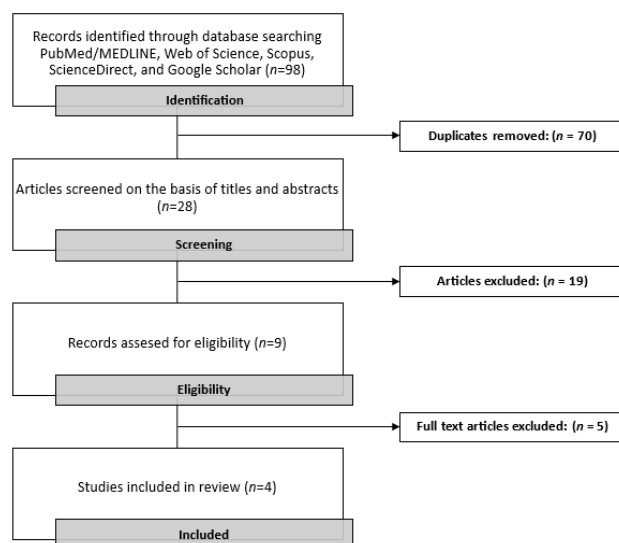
Records identified through database searching PubMed/MEDLINE, Web of Science, Scopus, ScienceDirect, and Google Scholar ($n$=98)

Identification

Duplicates removed: ($n$ = 70)

Articles screened on the basis of titles and abstracts ($n$=28)

Screening

Articles excluded: ($n$ = 19)

Records assesed for eligibility ($n$=9)

Eligibility

Full text articles excluded: ($n$ = 5)

Studies included in review ($n$=4)

Included